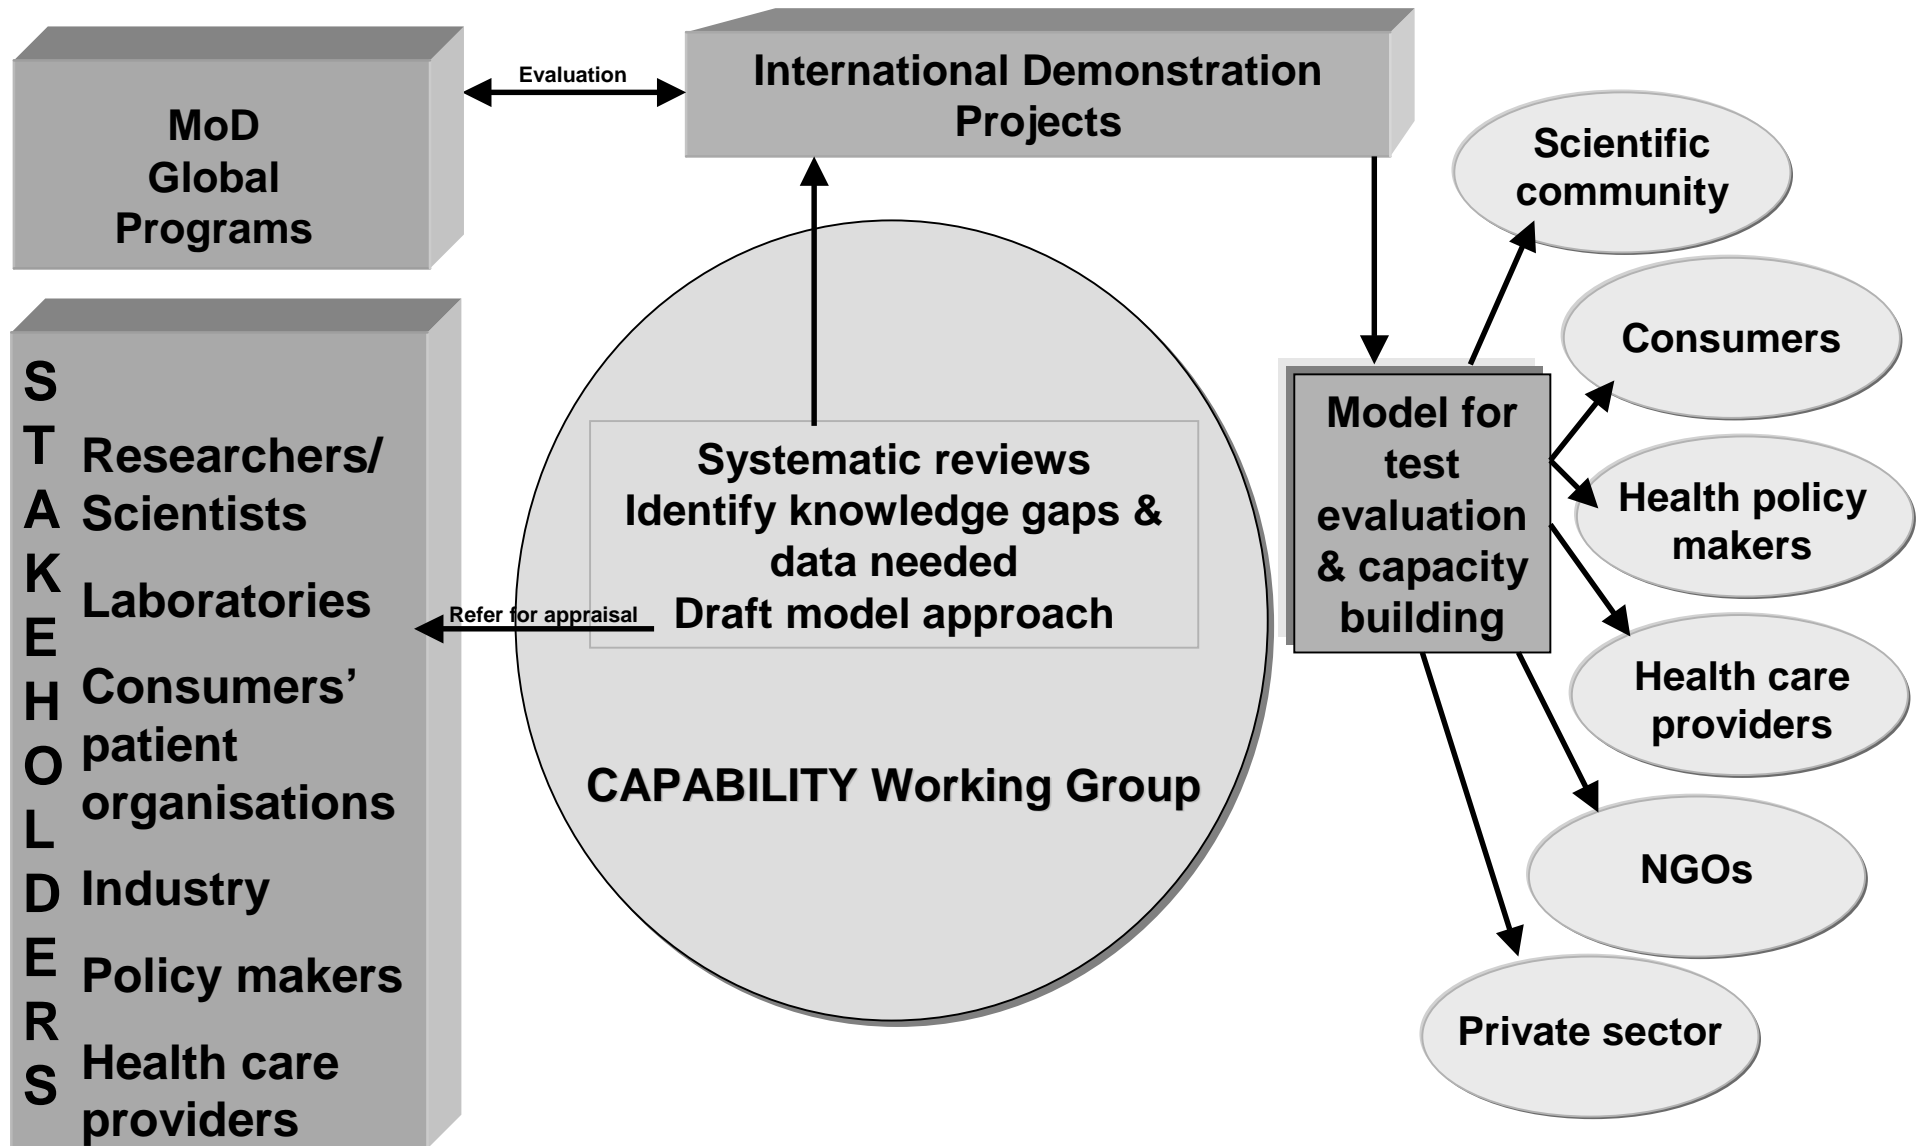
MoD Global Programs

Evaluation

International Demonstration Projects

Scientific community

Consumers

Health policy makers

Health care providers

NGOs

Private sector

Model for test evaluation & capacity building

S
T
A
K
E
H
O
L
D
E
R
S

Researchers/ Scientists

Laboratories

Consumers' patient organisations

Industry

Policy makers

Health care providers

Refer for appraisal

Systematic reviews
Identify knowledge gaps & data needed
Draft model approach

CAPABILITY Working Group